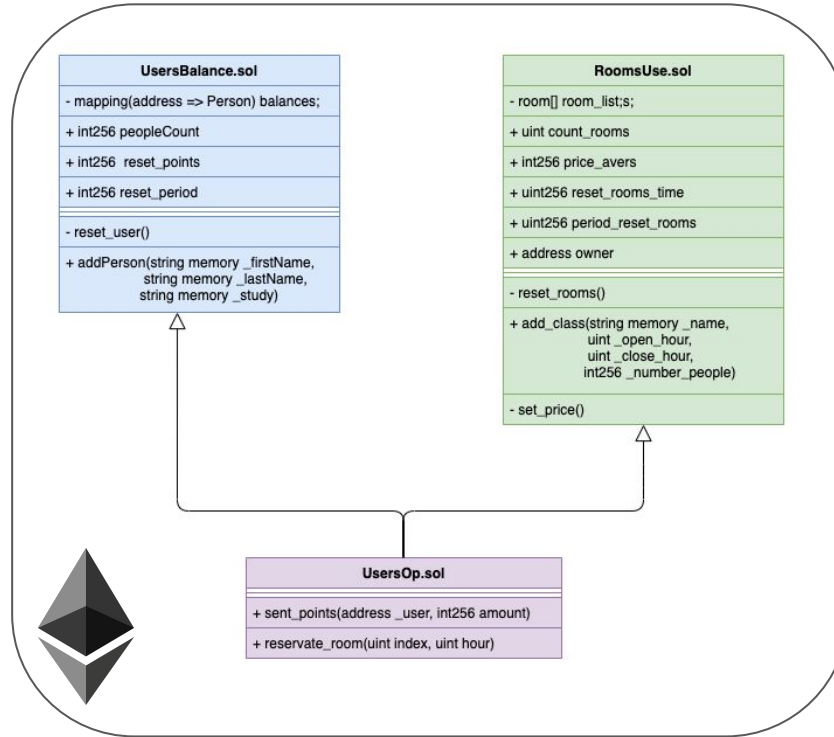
UsersBalance.sol

- mapping(address => Person) balances;

+ int256 peopleCount

+ int256 reset_points

+ int256 reset_period

- reset_user()

+ addPerson(string memory _firstName, string memory _lastName, string memory _study)

RoomsUse.sol

- room[] room_list;s;

+ uint count_rooms

+ int256 price_avers

+ uint256 reset_rooms_time

+ uint256 period_reset_rooms

+ address owner

- reset_rooms()

+ add_class(string memory _name, uint _open_hour, uint _close_hour, int256 _number_people)

- set_price()

UsersOp.sol

+ sent_points(address _user, int256 amount)

+ reservate_room(uint index, uint hour)